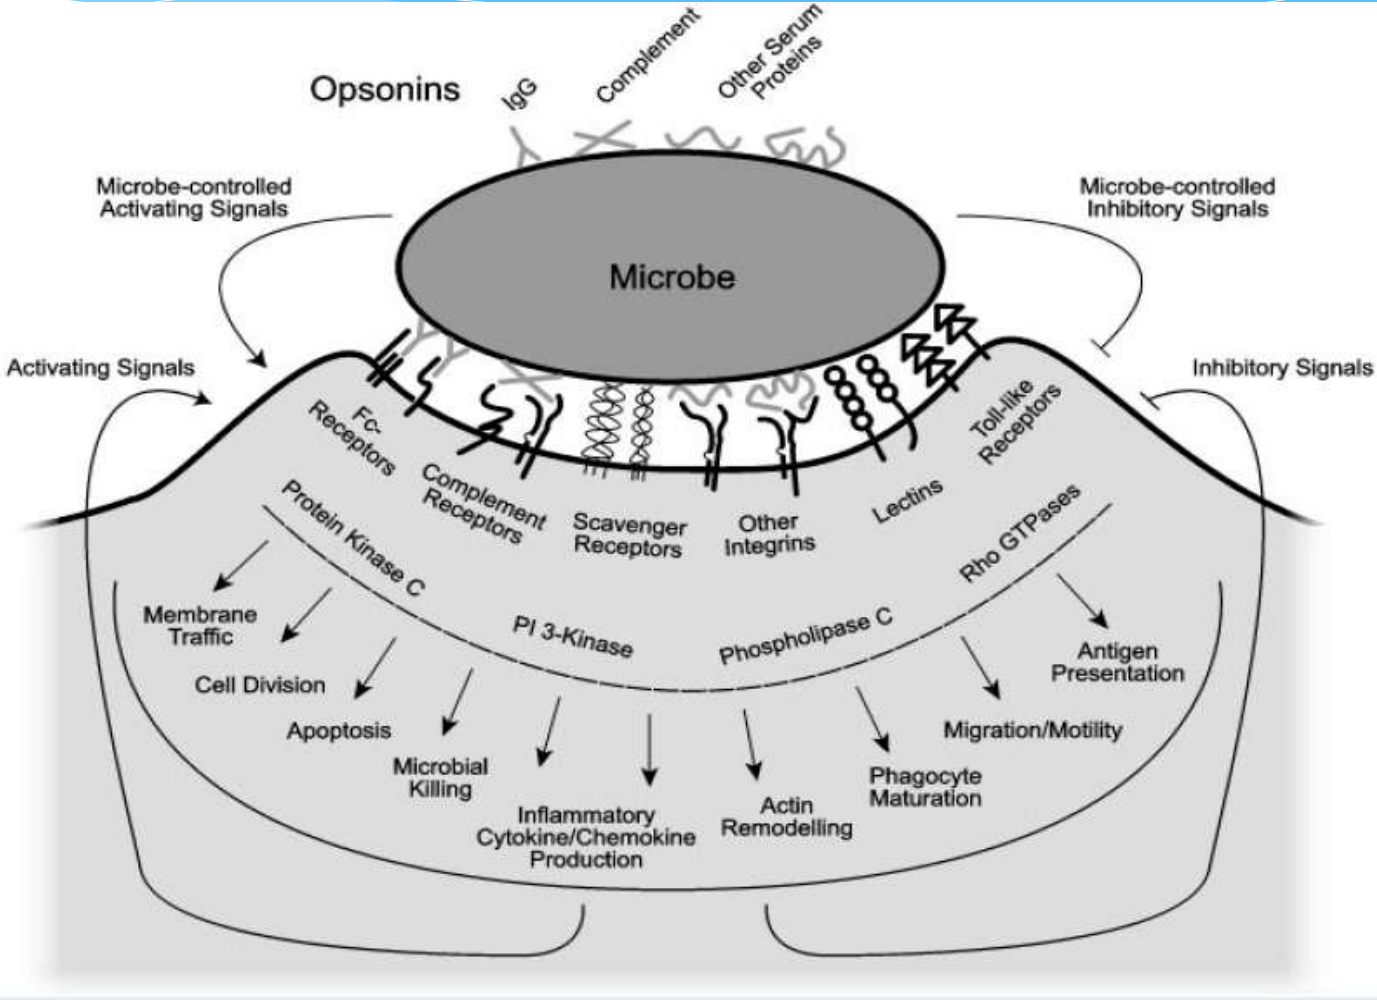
Opsonins IgG Complement Other Serum Proteins

Microbe-controlled Activating Signals

Microbe-controlled Inhibitory Signals

Microbe

Activating Signals

Inhibitory Signals

Fc-Receptors

Complement Receptors

Scavenger Receptors

Other Integrins

Lectins

Toll-like Receptors

Protein Kinase C

PI 3-Kinase

Phospholipase C

Rho GTPases

Membrane Traffic

Cell Division

Apoptosis

Microbial Killing

Inflammatory Cytokine/Chemokine Production

Actin Remodelling

Phagocyte Maturation

Migration/Motility

Antigen Presentation